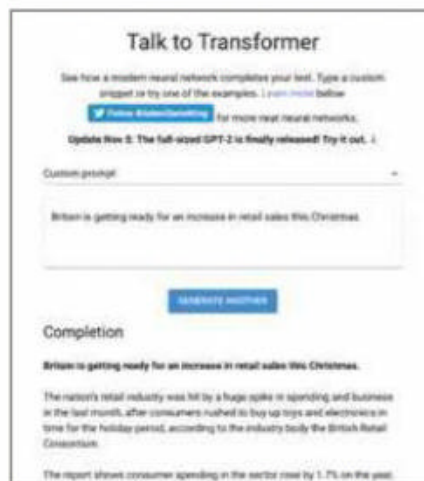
Talk to Transformer

See how a modern neural network completes your text. Type a custom snippet or try one of the examples. Learn more below.

Follow @AdamDanielKing for more neat neural networks.

Update Nov 5: The full-sized GPT-2 is finally released! Try it out. ↓

Custom prompt

Britain is getting ready for an increase in retail sales this Christmas.

GENERATE ANOTHER

Completion

Britain is getting ready for an increase in retail sales this Christmas.

The nation's retail industry was hit by a huge spike in spending and business in the last month, after consumers rushed to buy up toys and electronics in time for the holiday period, according to the industry body the British Retail Consortium.

The report shows consumer spending in the sector rose by 1.7% on the year, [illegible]